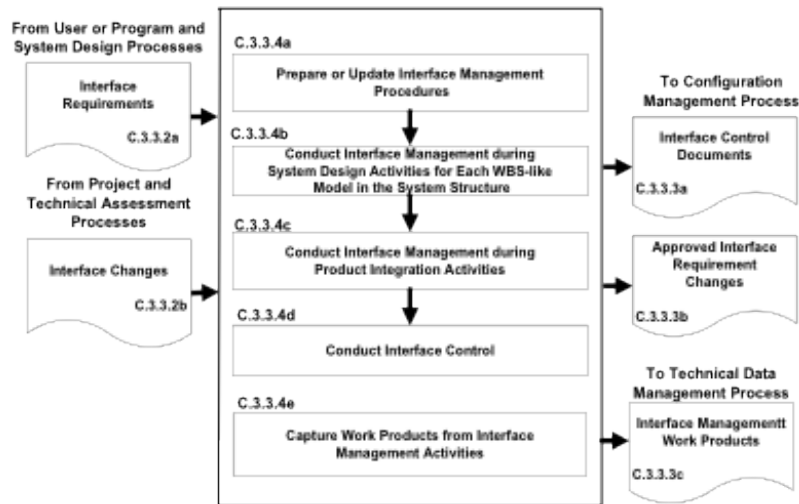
From User or Program and System Design Processes

Interface Requirements
C.3.3.2a

From Project and Technical Assessment Processes

Interface Changes
C.3.3.2b

C.3.3.4a
Prepare or Update Interface Management Procedures

C.3.3.4b
Conduct Interface Management during System Design Activities for Each WBS-like Model in the System Structure

C.3.3.4c
Conduct Interface Management during Product Integration Activities

C.3.3.4d
Conduct Interface Control

C.3.3.4e
Capture Work Products from Interface Management Activities

To Configuration Management Process

Interface Control Documents
C.3.3.3a

Approved Interface Requirement Changes
C.3.3.3b

To Technical Data Management Process

Interface Managementt Work Products
C.3.3.3c